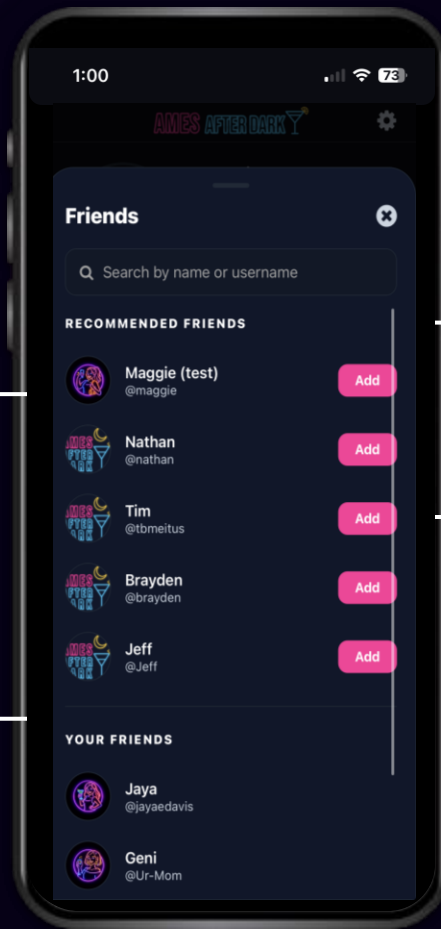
1:00

73

AMES AFTER DARK

Friends

Search by name or username

RECOMMENDED FRIENDS

Maggie (test)
@maggie
Add

Nathan
@nathan
Add

Tim
@tbmeitus
Add

Brayden
@brayden
Add

Jeff
@Jeff
Add

YOUR FRIENDS

Jaya
@jayaedavis

Geni
@Ur-Mom